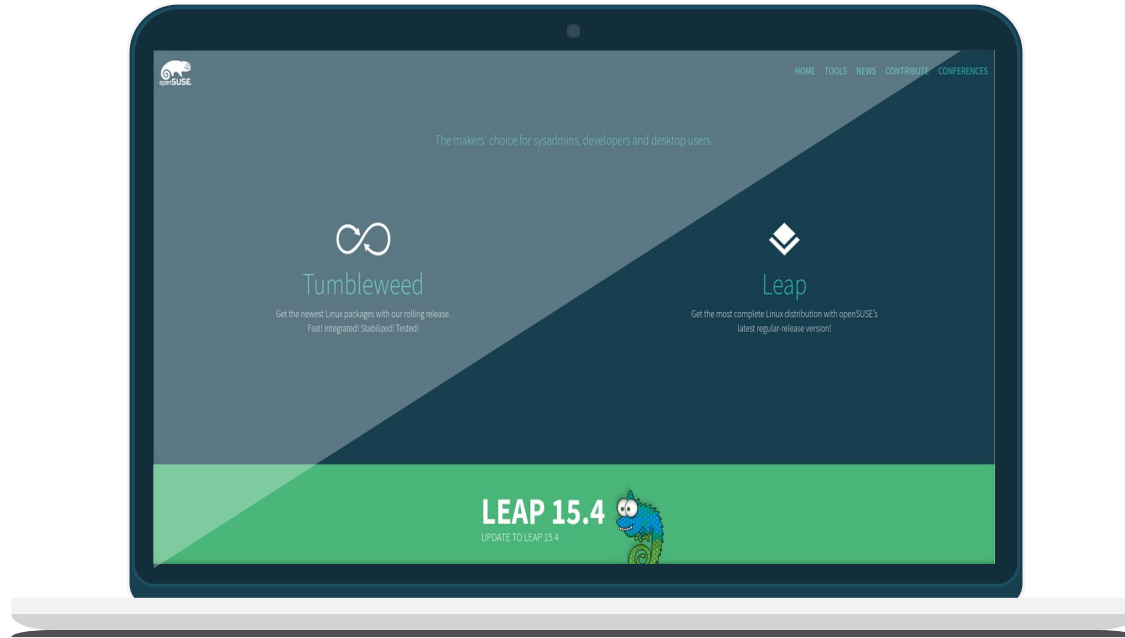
openSUSE

HOME TOOLS NEWS CONTRIBUTE CONFERENCES

The makers' choice for sysadmins, developers and desktop users.

Tumbleweed

Get the newest Linux packages with our rolling release. Fast! Integrated! Stabilized! Tested!

Leap

Get the most complete Linux distribution with openSUSE's latest regular-release version!

LEAP 15.4

UPDATE TO LEAP 15.4